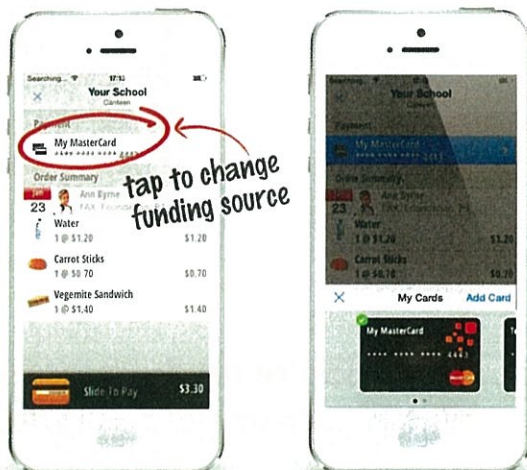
Searching... 17:13

Your School
Canteen

Payment

My MasterCard
**** **** ****

Order Summary

Jan 23

Ann Byrne
PAX Foundation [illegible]

Water
1 @ $1.20 $1.20

Carrot Sticks
1 @ $0.70 $0.70

Vegemite Sandwich
1 @ $1.40 $1.40

Slide To Pay $3.30

tap to change funding source

Your School
Canteen

Payment

My MasterCard
**** **** **** 4443

Order Summary

Jan 23

Ann Byrne
PAX Foundation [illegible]

Water
1 @ $1.20 $1.20

Carrot Sticks
1 @ $0.70 $0.70

My Cards Add Card

My MasterCard
**** **** **** 4443